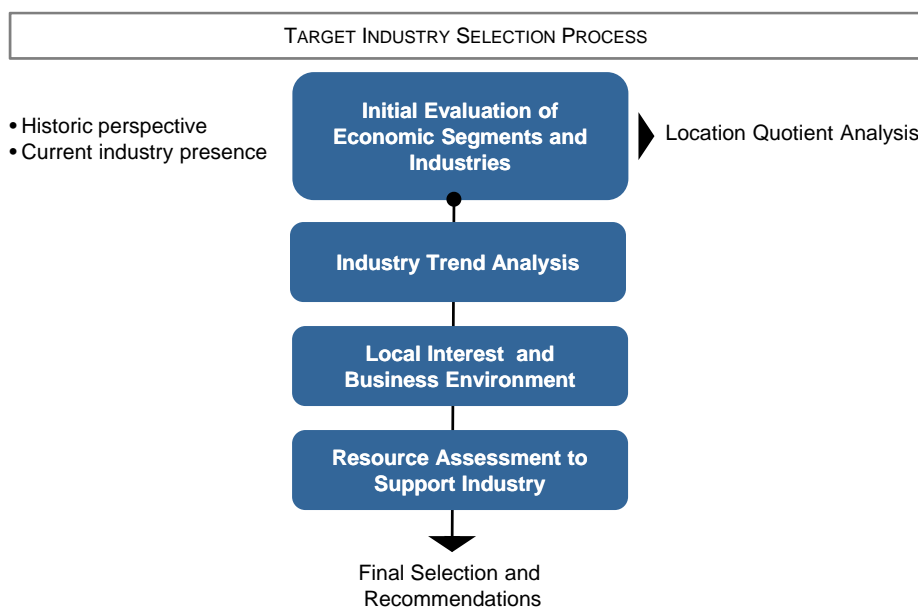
TARGET INDUSTRY SELECTION PROCESS

• Historic perspective
• Current industry presence

Initial Evaluation of Economic Segments and Industries

Location Quotient Analysis

Industry Trend Analysis

Local Interest and Business Environment

Resource Assessment to Support Industry

Final Selection and Recommendations